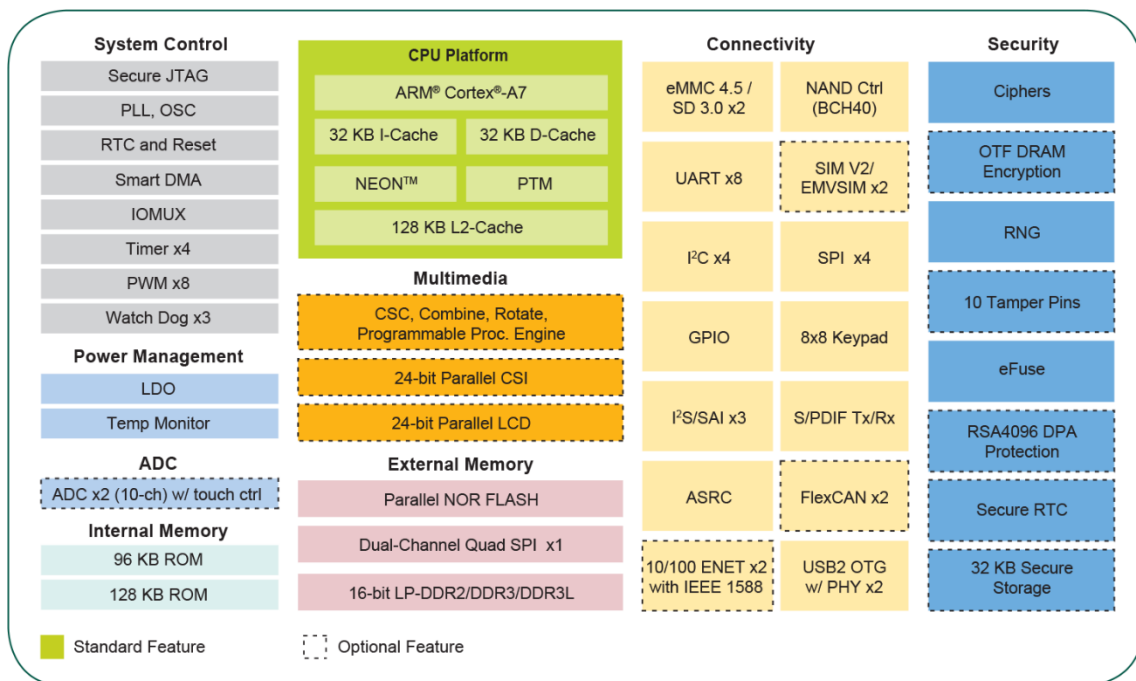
System Control

Secure JTAG

PLL, OSC

RTC and Reset

Smart DMA

IOMUX

Timer x4

PWM x8

Watch Dog x3

Power Management

LDO

Temp Monitor

ADC

ADC x2 (10-ch) w/ touch ctrl

Internal Memory

96 KB ROM

128 KB ROM

CPU Platform

ARM® Cortex®-A7

32 KB I-Cache

32 KB D-Cache

NEON™

PTM

128 KB L2-Cache

Multimedia

CSC, Combine, Rotate, Programmable Proc. Engine

24-bit Parallel CSI

24-bit Parallel LCD

External Memory

Parallel NOR FLASH

Dual-Channel Quad SPI x1

16-bit LP-DDR2/DDR3/DDR3L

Connectivity

eMMC 4.5 / SD 3.0 x2

NAND Ctrl (BCH40)

UART x8

SIM V2/ EMVSIM x2

$I^2C$ x4

SPI x4

GPIO

8x8 Keypad

$I^2S$/SAI x3

S/PDIF Tx/Rx

ASRC

FlexCAN x2

10/100 ENET x2 with IEEE 1588

USB2 OTG w/ PHY x2

Security

Ciphers

OTF DRAM Encryption

RNG

10 Tamper Pins

eFuse

RSA4096 DPA Protection

Secure RTC

32 KB Secure Storage

Standard Feature

Optional Feature